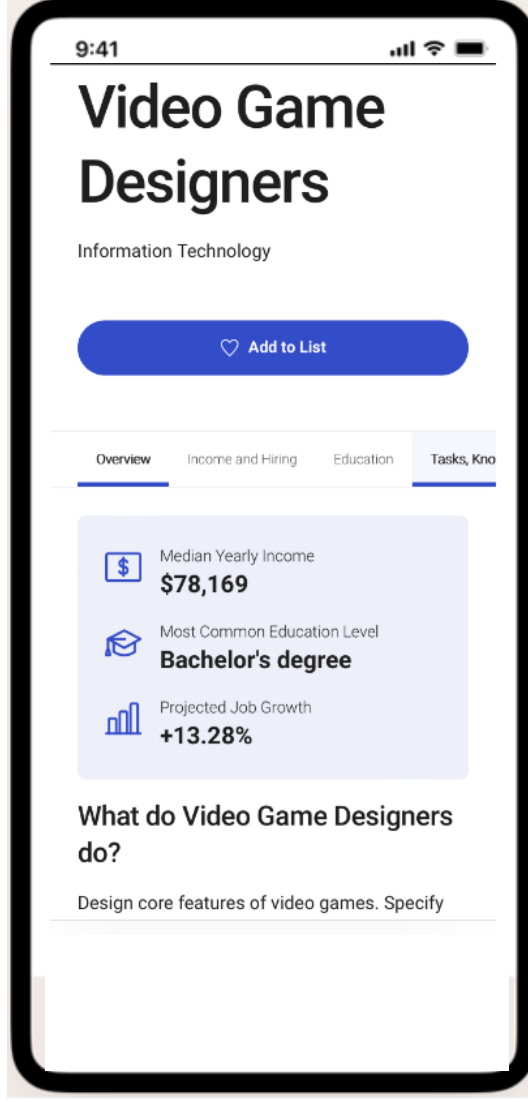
9:41

Video Game Designers

Information Technology

Add to List

Overview Income and Hiring Education Tasks, Kno

$

Median Yearly Income
$78,169

Most Common Education Level
Bachelor's degree

Projected Job Growth
+13.28%

What do Video Game Designers do?

Design core features of video games. Specify